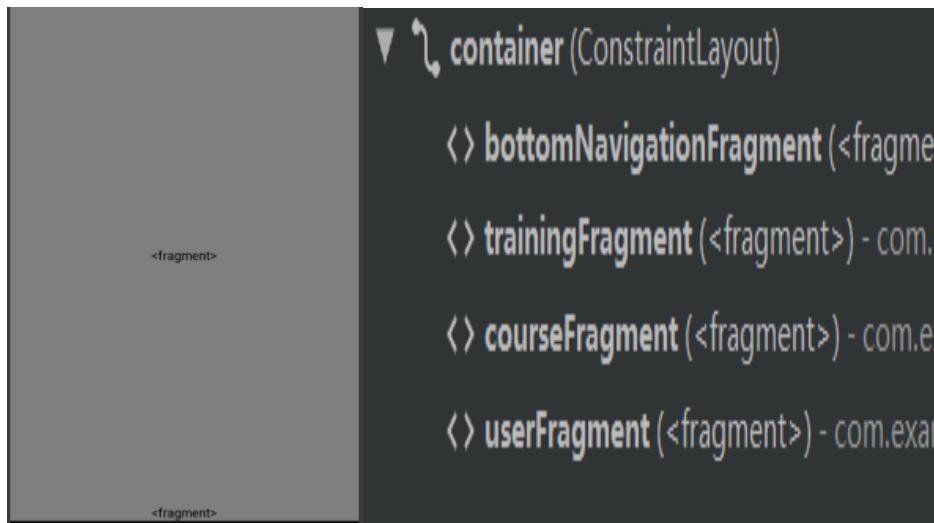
<fragment>

<fragment>

container (ConstraintLayout)

<> bottomNavigationFragment (<fragme

<> trainingFragment (<fragment>) - com.

<> courseFragment (<fragment>) - com.e

<> userFragment (<fragment>) - com.exa